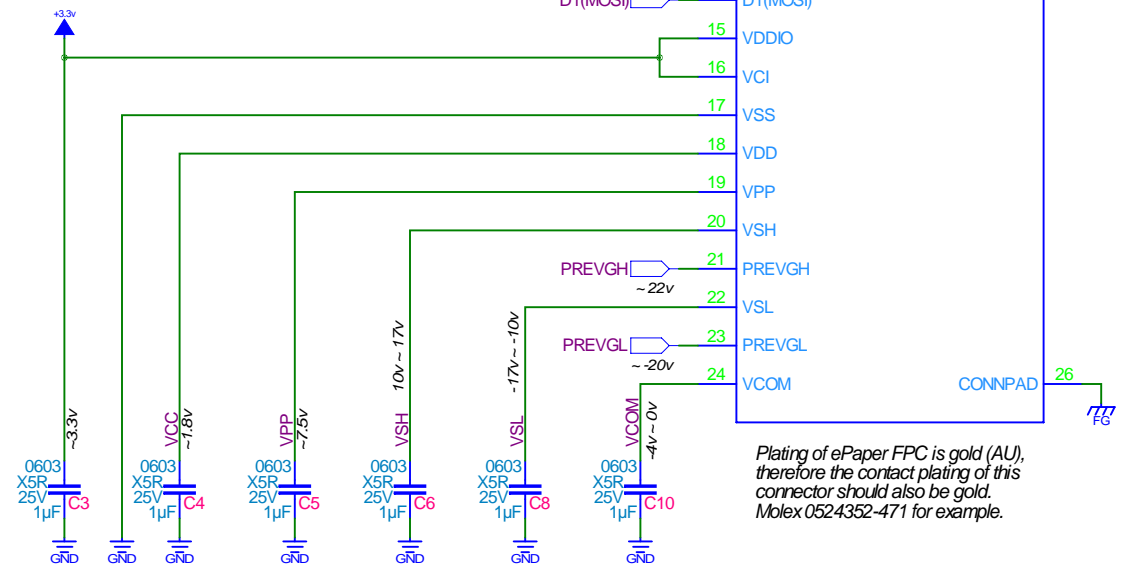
+3.3v

DI(MOSI)
DI(MOSI)

15 VDDIO
16 VCI
17 VSS
18 VDD
19 VPP
20 VSH
PREVGH 21 PREVGH
~22v
22 VSL
PREVGL 23 PREVGL
~-20v
24 VCOM
CONNPAD 26
FG

~3.3v
VCC ~1.8v
VPP ~7.5v
10v ~ 17v VSH
-17v ~ -10v VSL
VCOM -4v ~ 0v

0603 X5R 25V 1µF C3
0603 X5R 25V 1µF C4
0603 X5R 25V 1µF C5
0603 X5R 25V 1µF C6
0603 X5R 25V 1µF C8
0603 X5R 25V 1µF C10

GND GND GND GND GND GND GND

Plating of ePaper FPC is gold (AU), therefore the contact plating of this connector should also be gold. Molex 0524352-471 for example.